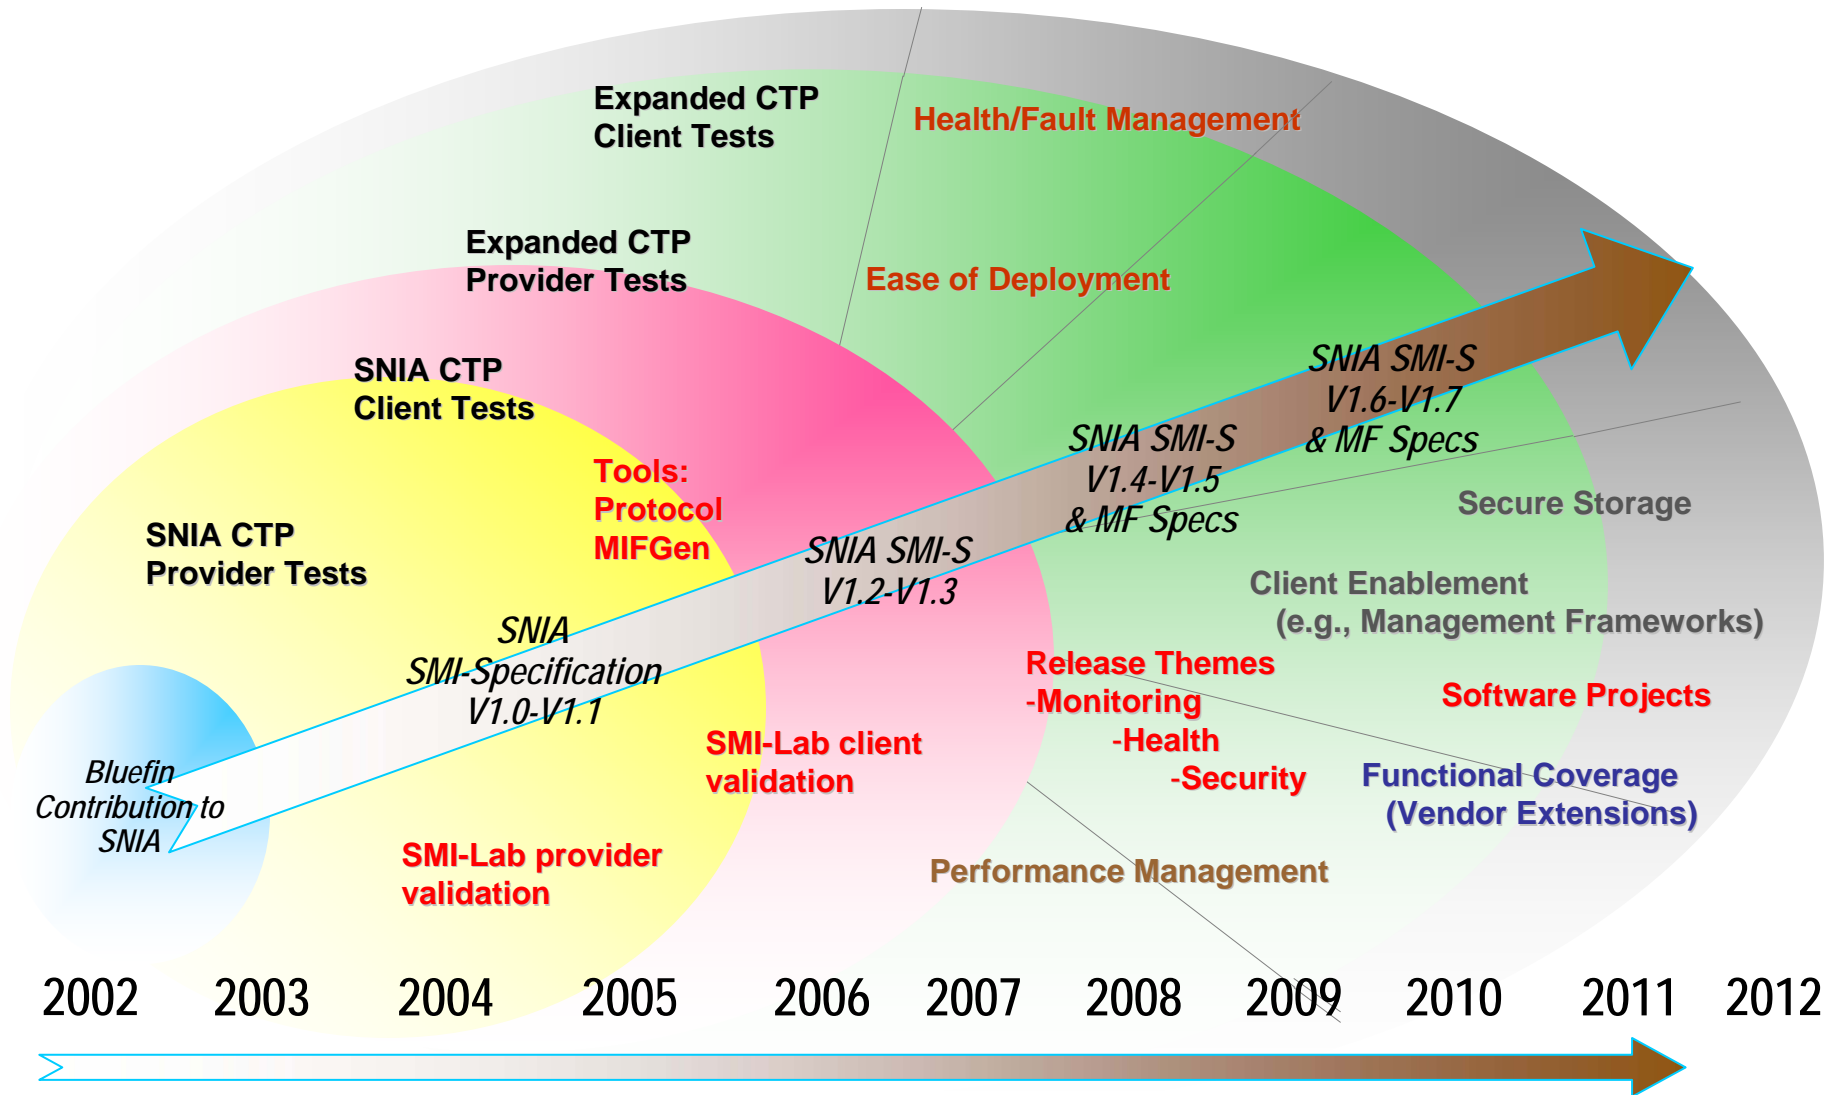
Expanded CTP
Client Tests

Health/Fault Management

Expanded CTP
Provider Tests

Ease of Deployment

SNIA CTP
Client Tests

SNIA SMI-S
V1.6-V1.7
& MF Specs

Tools:
Protocol
MIFGen

SNIA SMI-S
V1.4-V1.5
& MF Specs

Secure Storage

SNIA CTP
Provider Tests

SNIA SMI-S
V1.2-V1.3

Client Enablement
(e.g., Management Frameworks)

SNIA
SMI-Specification
V1.0-V1.1

Release Themes
-Monitoring
-Health
-Security

Software Projects

SMI-Lab client
validation

Bluefin
Contribution to
SNIA

Functional Coverage
(Vendor Extensions)

SMI-Lab provider
validation

Performance Management

2002 2003 2004 2005 2006 2007 2008 2009 2010 2011 2012